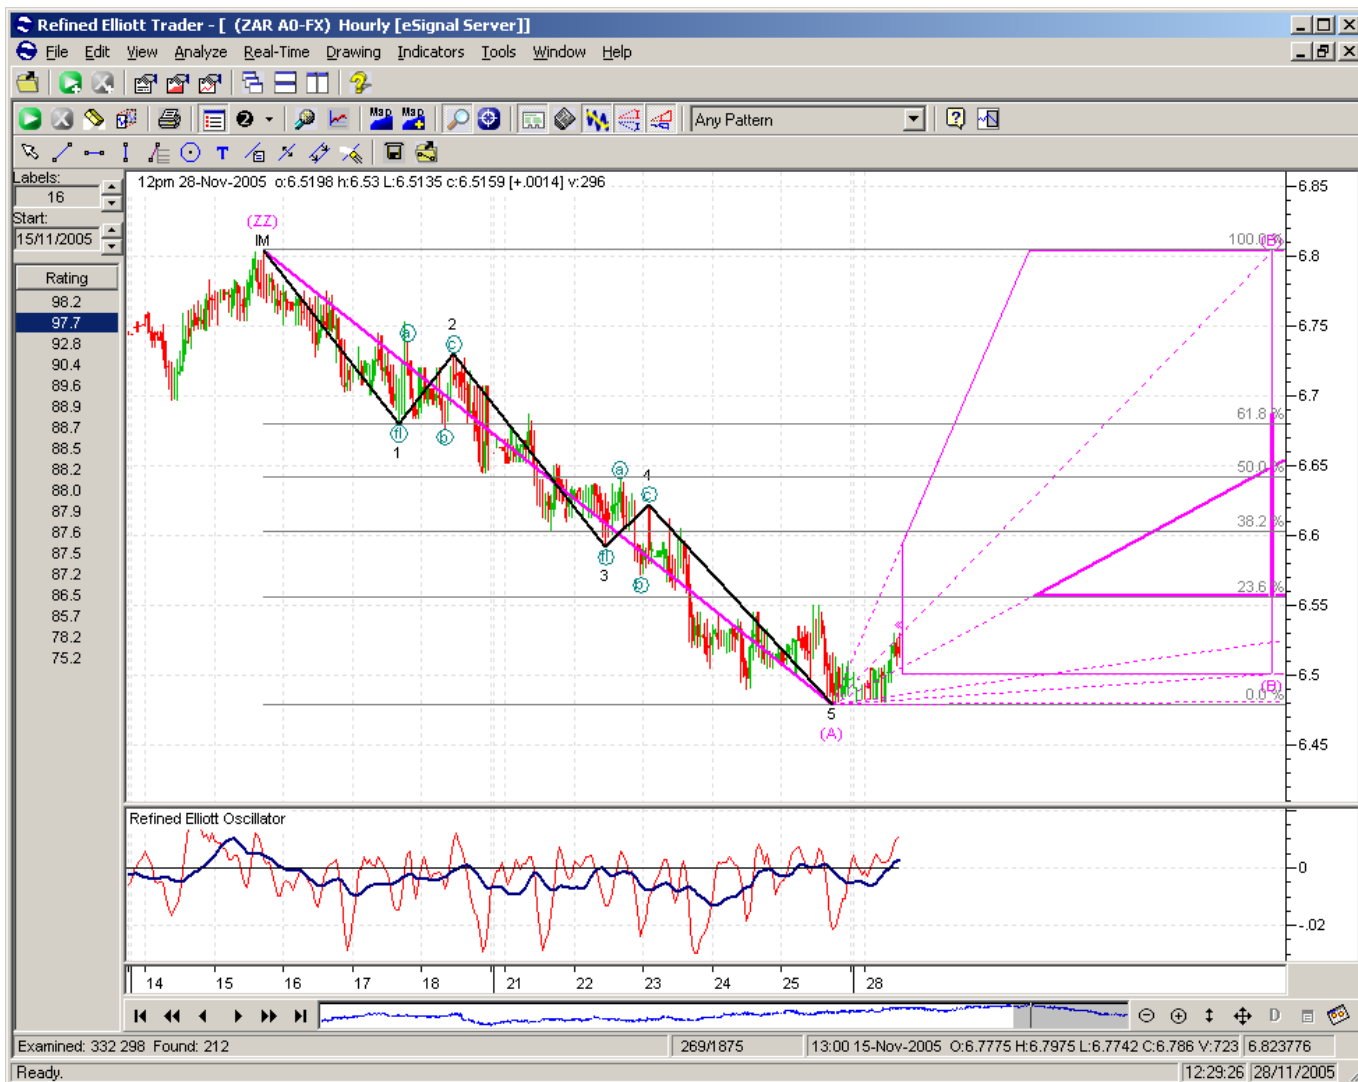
Refined Elliott Trader - [ (ZAR A0-FX) Hourly [eSignal Server]]

File Edit View Analyze Real-Time Drawing Indicators Tools Window Help

Any Pattern

Labels:
16
Start:
15/11/2005

| Rating |
|---|
| 98.2 |
| 97.7 |
| 92.8 |
| 90.4 |
| 89.6 |
| 88.9 |
| 88.7 |
| 88.5 |
| 88.2 |
| 88.0 |
| 87.9 |
| 87.6 |
| 87.5 |
| 87.2 |
| 86.5 |
| 85.7 |
| 78.2 |
| 75.2 |

12pm 28-Nov-2005 o:6.5198 h:6.53 L:6.5135 c:6.5159 [+.0014] v:296

(ZZ)
IM
a
2
c
1
b
a
4
c
3
b
5
(A)

100.0(B)%
61.8 %
50.0 %
38.2 %
23.6 %
0.0(B)%

6.85
6.8
6.75
6.7
6.65
6.6
6.55
6.5
6.45

Refined Elliott Oscillator

0
-.02

14 15 16 17 18 21 22 23 24 25 28

Examined: 332 298 Found: 212
269/1875
13:00 15-Nov-2005 O:6.7775 H:6.7975 L:6.7742 C:6.786 V:723
6.823776

Ready.
12:29:26
28/11/2005